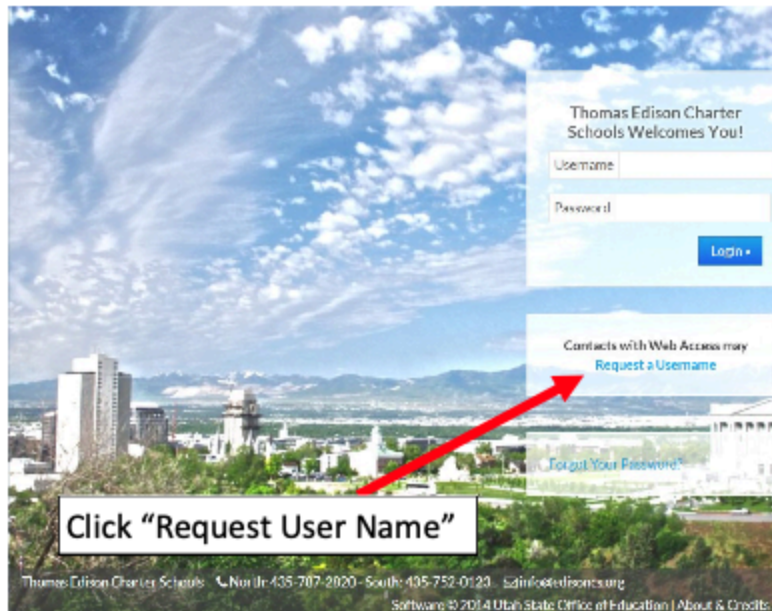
Thomas Edison Charter Schools Welcomes You!

Username

Password

Login

Contacts with Web Access may
Request a Username

Forgot Your Password?

Click "Request User Name"

Thomas Edison Charter Schools North: 435-787-2020 - South: 435-752-0123 info@tedisons.org

Software © 2014 Utah State Office of Education | About & Credits